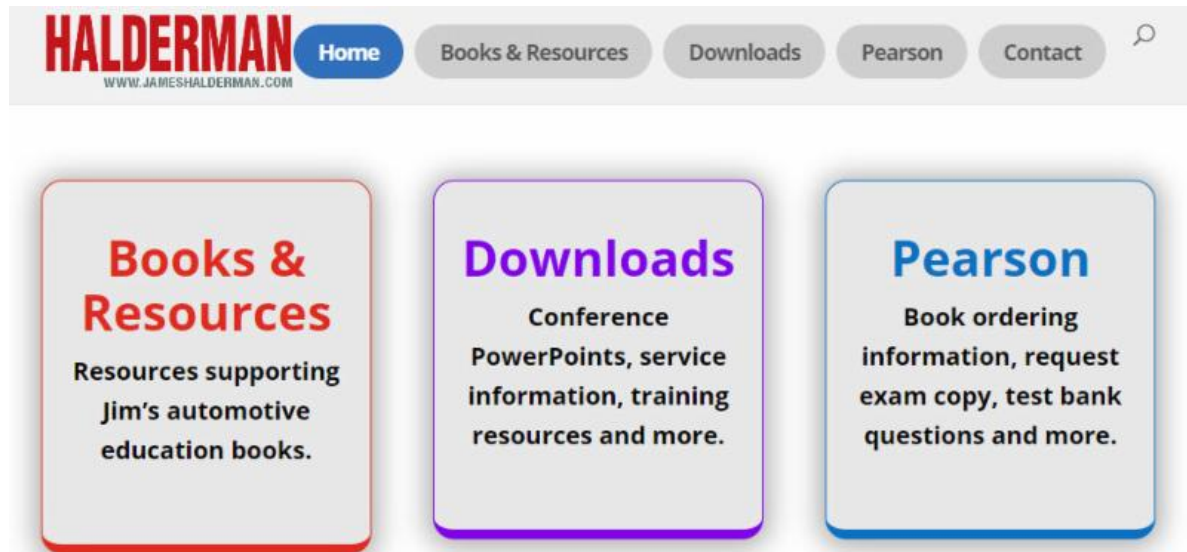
HALDERMAN
WWW.JAMESHALDERMAN.COM

Home Books & Resources Downloads Pearson Contact

Books & Resources

Resources supporting Jim's automotive education books.

Downloads

Conference PowerPoints, service information, training resources and more.

Pearson

Book ordering information, request exam copy, test bank questions and more.